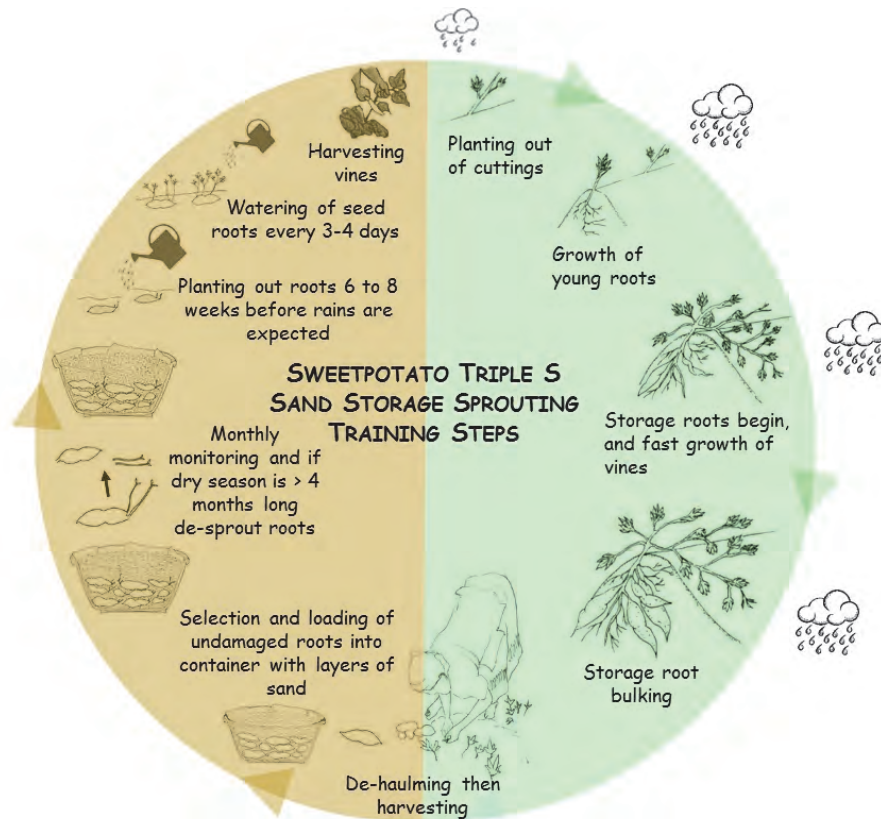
Sweetpotato Triple S
Sand Storage Sprouting
Training Steps

Planting out of cuttings

Growth of young roots

Storage roots begin, and fast growth of vines

Storage root bulking

De-haulming then harvesting

Selection and loading of undamaged roots into container with layers of sand

Monthly monitoring and if dry season is > 4 months long de-sprout roots

Planting out roots 6 to 8 weeks before rains are expected

Watering of seed roots every 3-4 days

Harvesting vines